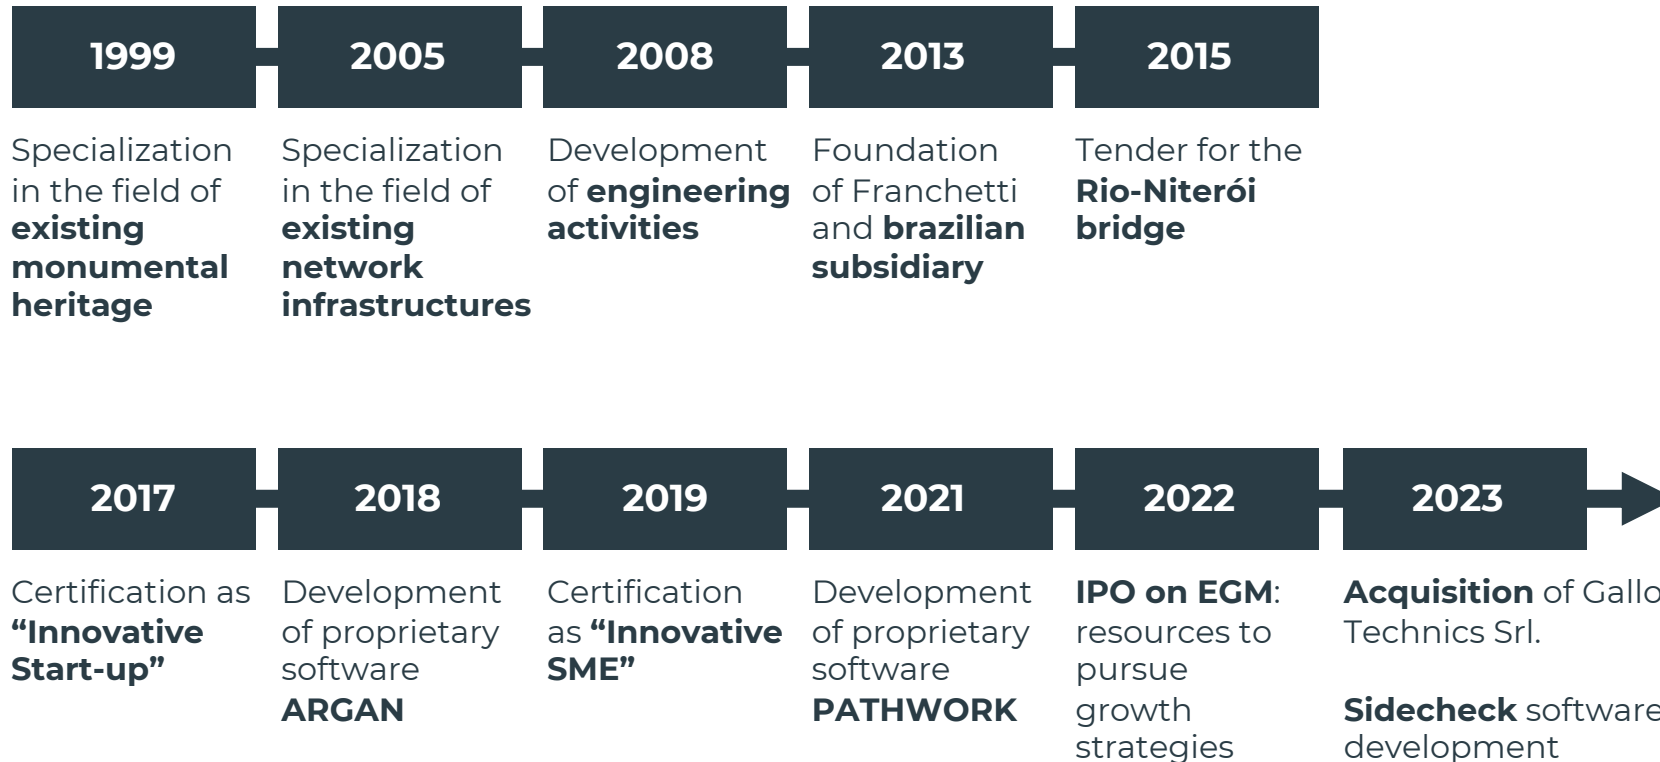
1999

Specialization in the field of existing monumental heritage

2005

Specialization in the field of existing network infrastructures

2008

Development of engineering activities

2013

Foundation of Franchetti and brazilian subsidiary

2015

Tender for the Rio-Niterói bridge

2017

Certification as "Innovative Start-up"

2018

Development of proprietary software ARGAN

2019

Certification as "Innovative SME"

2021

Development of proprietary software PATHWORK

2022

IPO on EGM: resources to pursue growth strategies

2023

Acquisition of Gallo Technics Srl.

Sidecheck software development